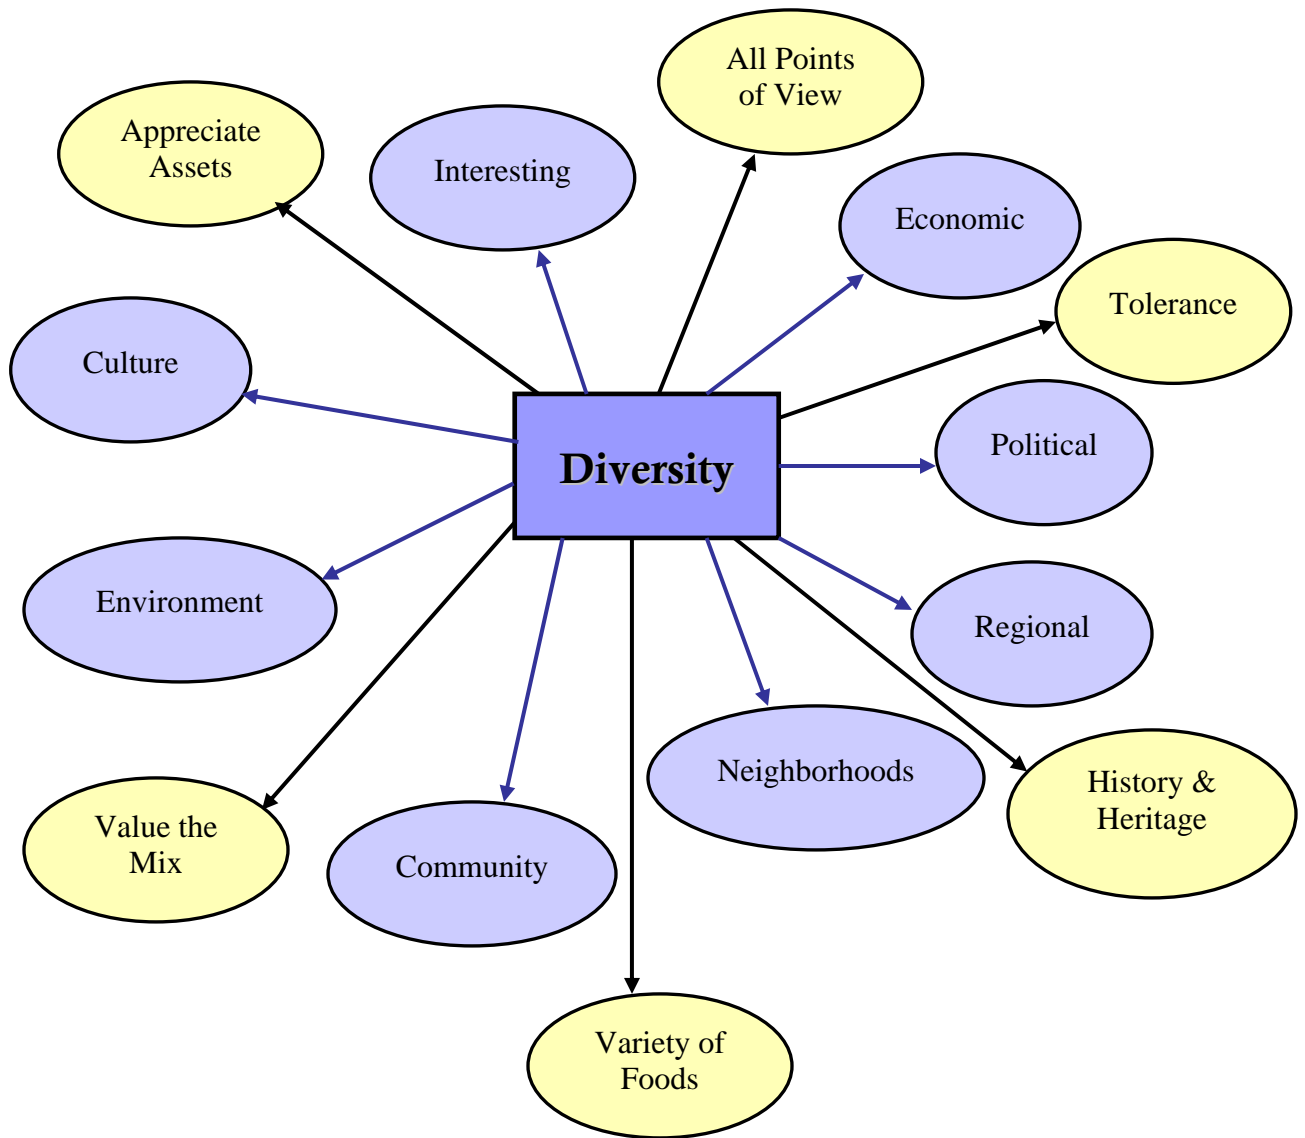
All Points of View

Appreciate Assets

Interesting

Economic

Tolerance

Culture

Diversity

Political

Environment

Regional

Neighborhoods

Value the Mix

Community

History & Heritage

Variety of Foods